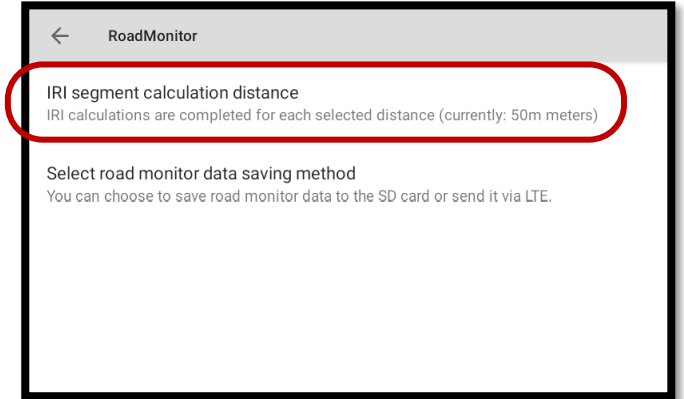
RoadMonitor

IRI segment calculation distance
IRI calculations are completed for each selected distance (currently: 50m meters)

Select road monitor data saving method
You can choose to save road monitor data to the SD card or send it via LTE.